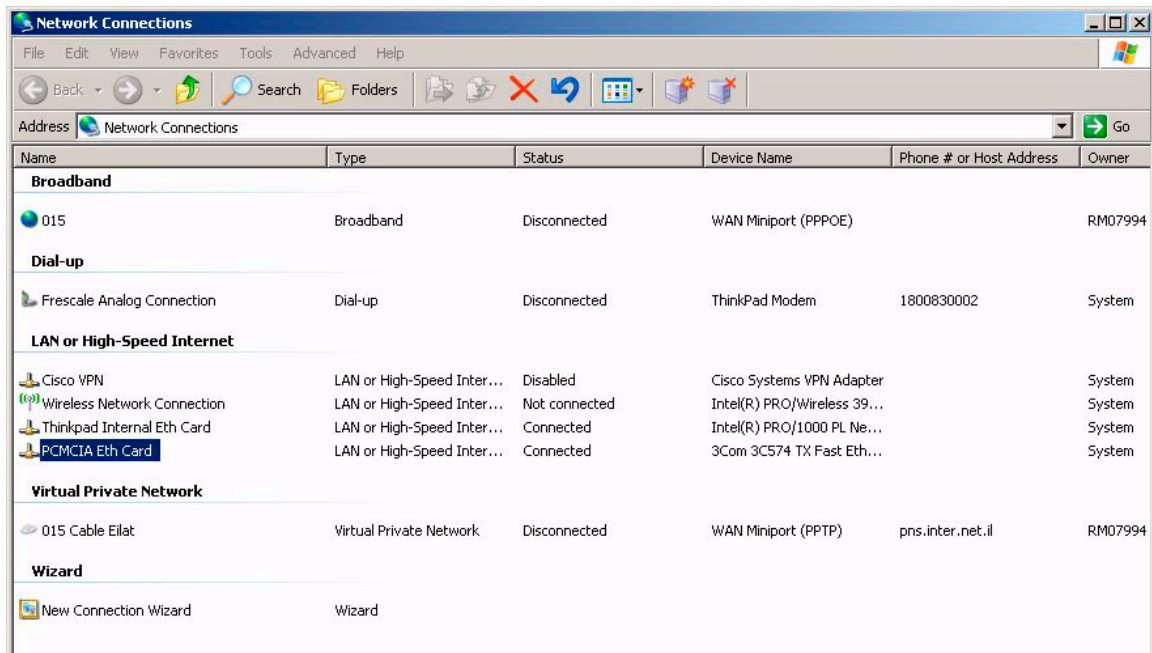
Network Connections

File Edit View Favorites Tools Advanced Help

Back Search Folders

Address Network Connections Go

| Name | Type | Status | Device Name | Phone # or Host Address | Owner |
|---|---|---|---|---|---|
| **Broadband** | | | | | |
| 015 | Broadband | Disconnected | WAN Miniport (PPPOE) | | RM07994 |
| **Dial-up** | | | | | |
| Frescale Analog Connection | Dial-up | Disconnected | ThinkPad Modem | 1800830002 | System |
| **LAN or High-Speed Internet** | | | | | |
| Cisco VPN | LAN or High-Speed Inter... | Disabled | Cisco Systems VPN Adapter | | System |
| Wireless Network Connection | LAN or High-Speed Inter... | Not connected | Intel(R) PRO/Wireless 39... | | System |
| Thinkpad Internal Eth Card | LAN or High-Speed Inter... | Connected | Intel(R) PRO/1000 PL Ne... | | System |
| PCMCIA Eth Card | LAN or High-Speed Inter... | Connected | 3Com 3C574 TX Fast Eth... | | System |
| **Virtual Private Network** | | | | | |
| 015 Cable Eilat | Virtual Private Network | Disconnected | WAN Miniport (PPTP) | pns.inter.net.il | RM07994 |
| **Wizard** | | | | | |
| New Connection Wizard | Wizard | | | | |